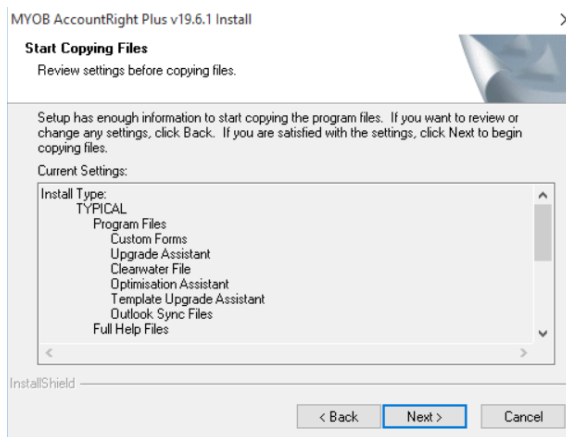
MYOB AccountRight Plus v19.6.1 Install

Start Copying Files

Review settings before copying files.

Setup has enough information to start copying the program files. If you want to review or change any settings, click Back. If you are satisfied with the settings, click Next to begin copying files.

Current Settings:

Install Type:
TYPICAL
Program Files
Custom Forms
Upgrade Assistant
Clearwater File
Optimisation Assistant
Template Upgrade Assistant
Outlook Sync Files
Full Help Files

InstallShield

< Back

Next >

Cancel